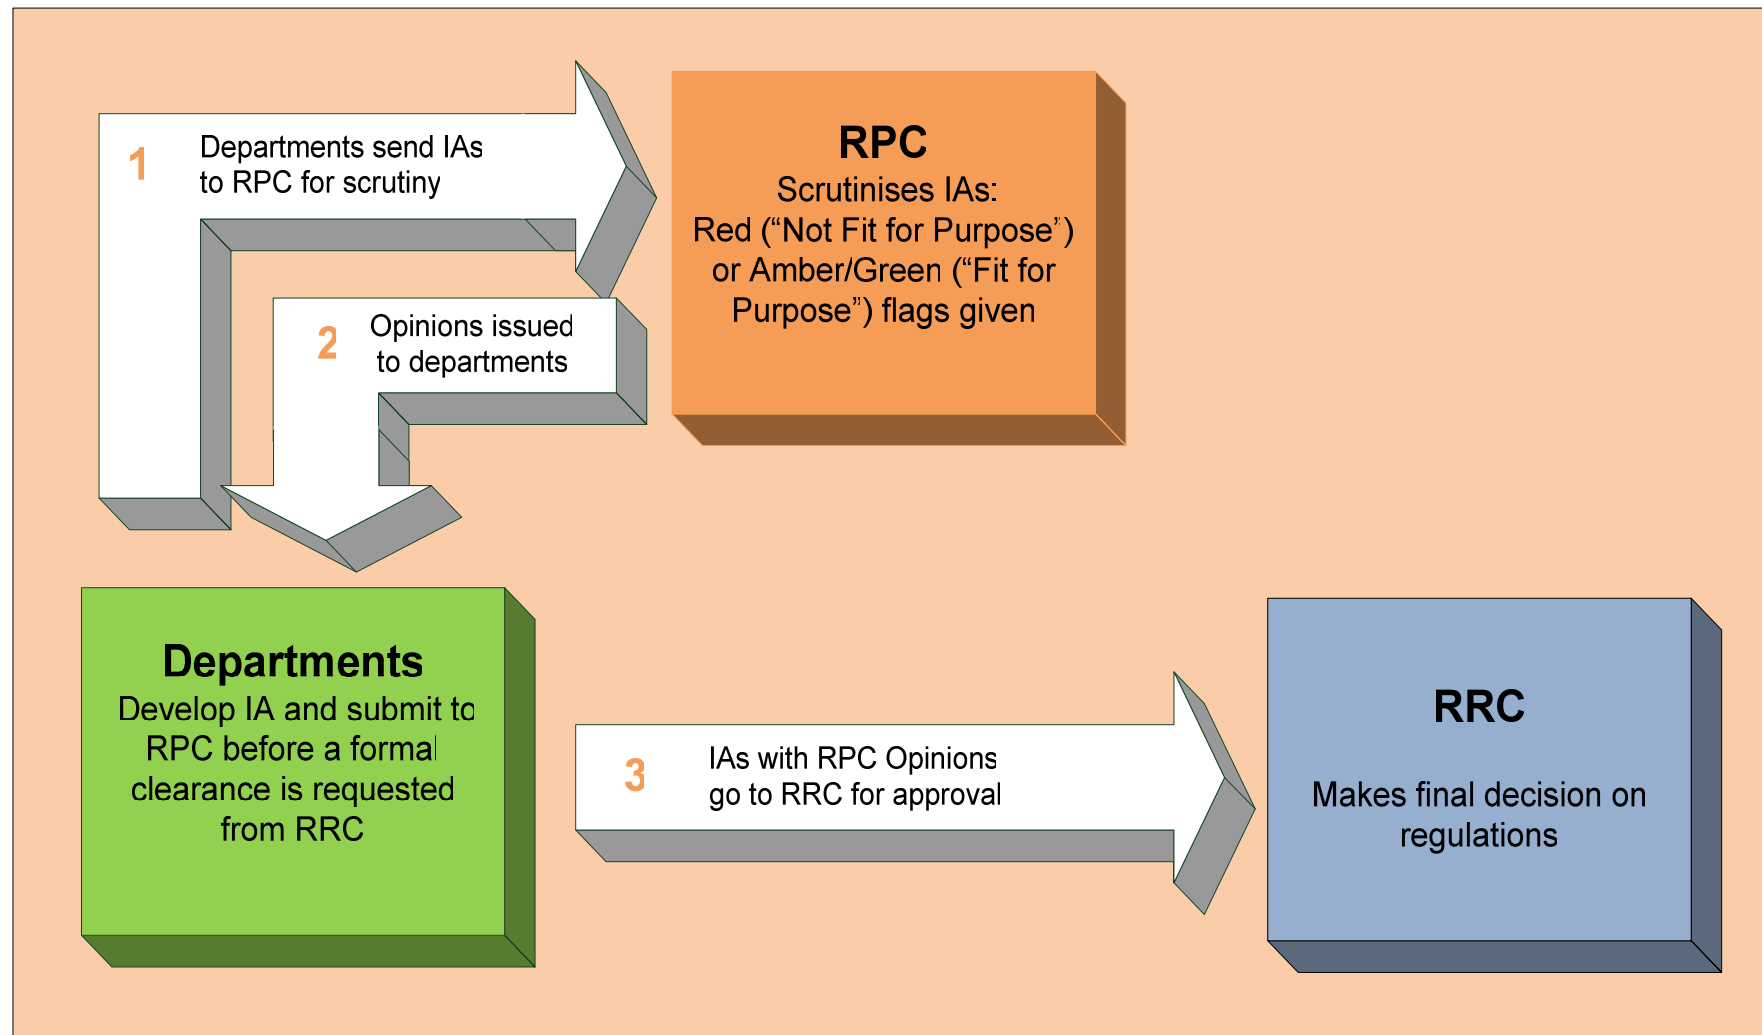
1 Departments send IAs to RPC for scrutiny

RPC
Scrutinises IAs:
Red (“Not Fit for Purpose”) or Amber/Green (“Fit for Purpose”) flags given

2 Opinions issued to departments

Departments
Develop IA and submit to RPC before a formal clearance is requested from RRC

3 IAs with RPC Opinions go to RRC for approval

RRC
Makes final decision on regulations